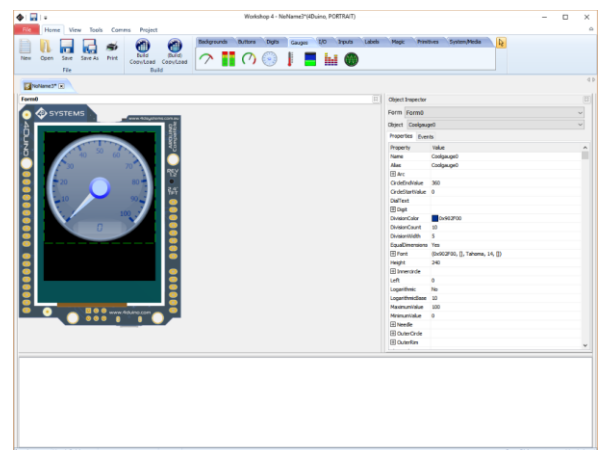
Workshop 4 - NoName7*(4Duino, PORTRAIT)

File Home View Tools Comms Project

New Open Save Save As Print
File

Build Copy/Load Build Copy/Load
Build

Backgrounds Buttons Digits Gauges I/O Inputs Labels Magic Primitives System/Media

NoName7*

Form0

SYSTEMS
www.4dsystems.com.au

4DUINO

www.4duino.com

Object Inspector
Form Form0
Object Coolgauge0
Properties Events

| Property | Value |
|---|---|
| Name | Coolgauge0 |
| Alias | Coolgauge0 |
| Arc | |
| CircleEndValue | 300 |
| CircleStartValue | 0 |
| DialText | |
| Digit | |
| DivisionColor | 0x902F00 |
| DivisionCount | 10 |
| DivisionWidth | 3 |
| EqualDimensions | Yes |
| Font | (0x902F00, [], Tahoma, 14, []) |
| Height | 240 |
| InnerCircle | |
| Left | 0 |
| Logarithmic | No |
| LogarithmicBase | 10 |
| MaximumValue | 100 |
| MinimumValue | 0 |
| Needle | |
| OuterCircle | |
| OuterRim | |